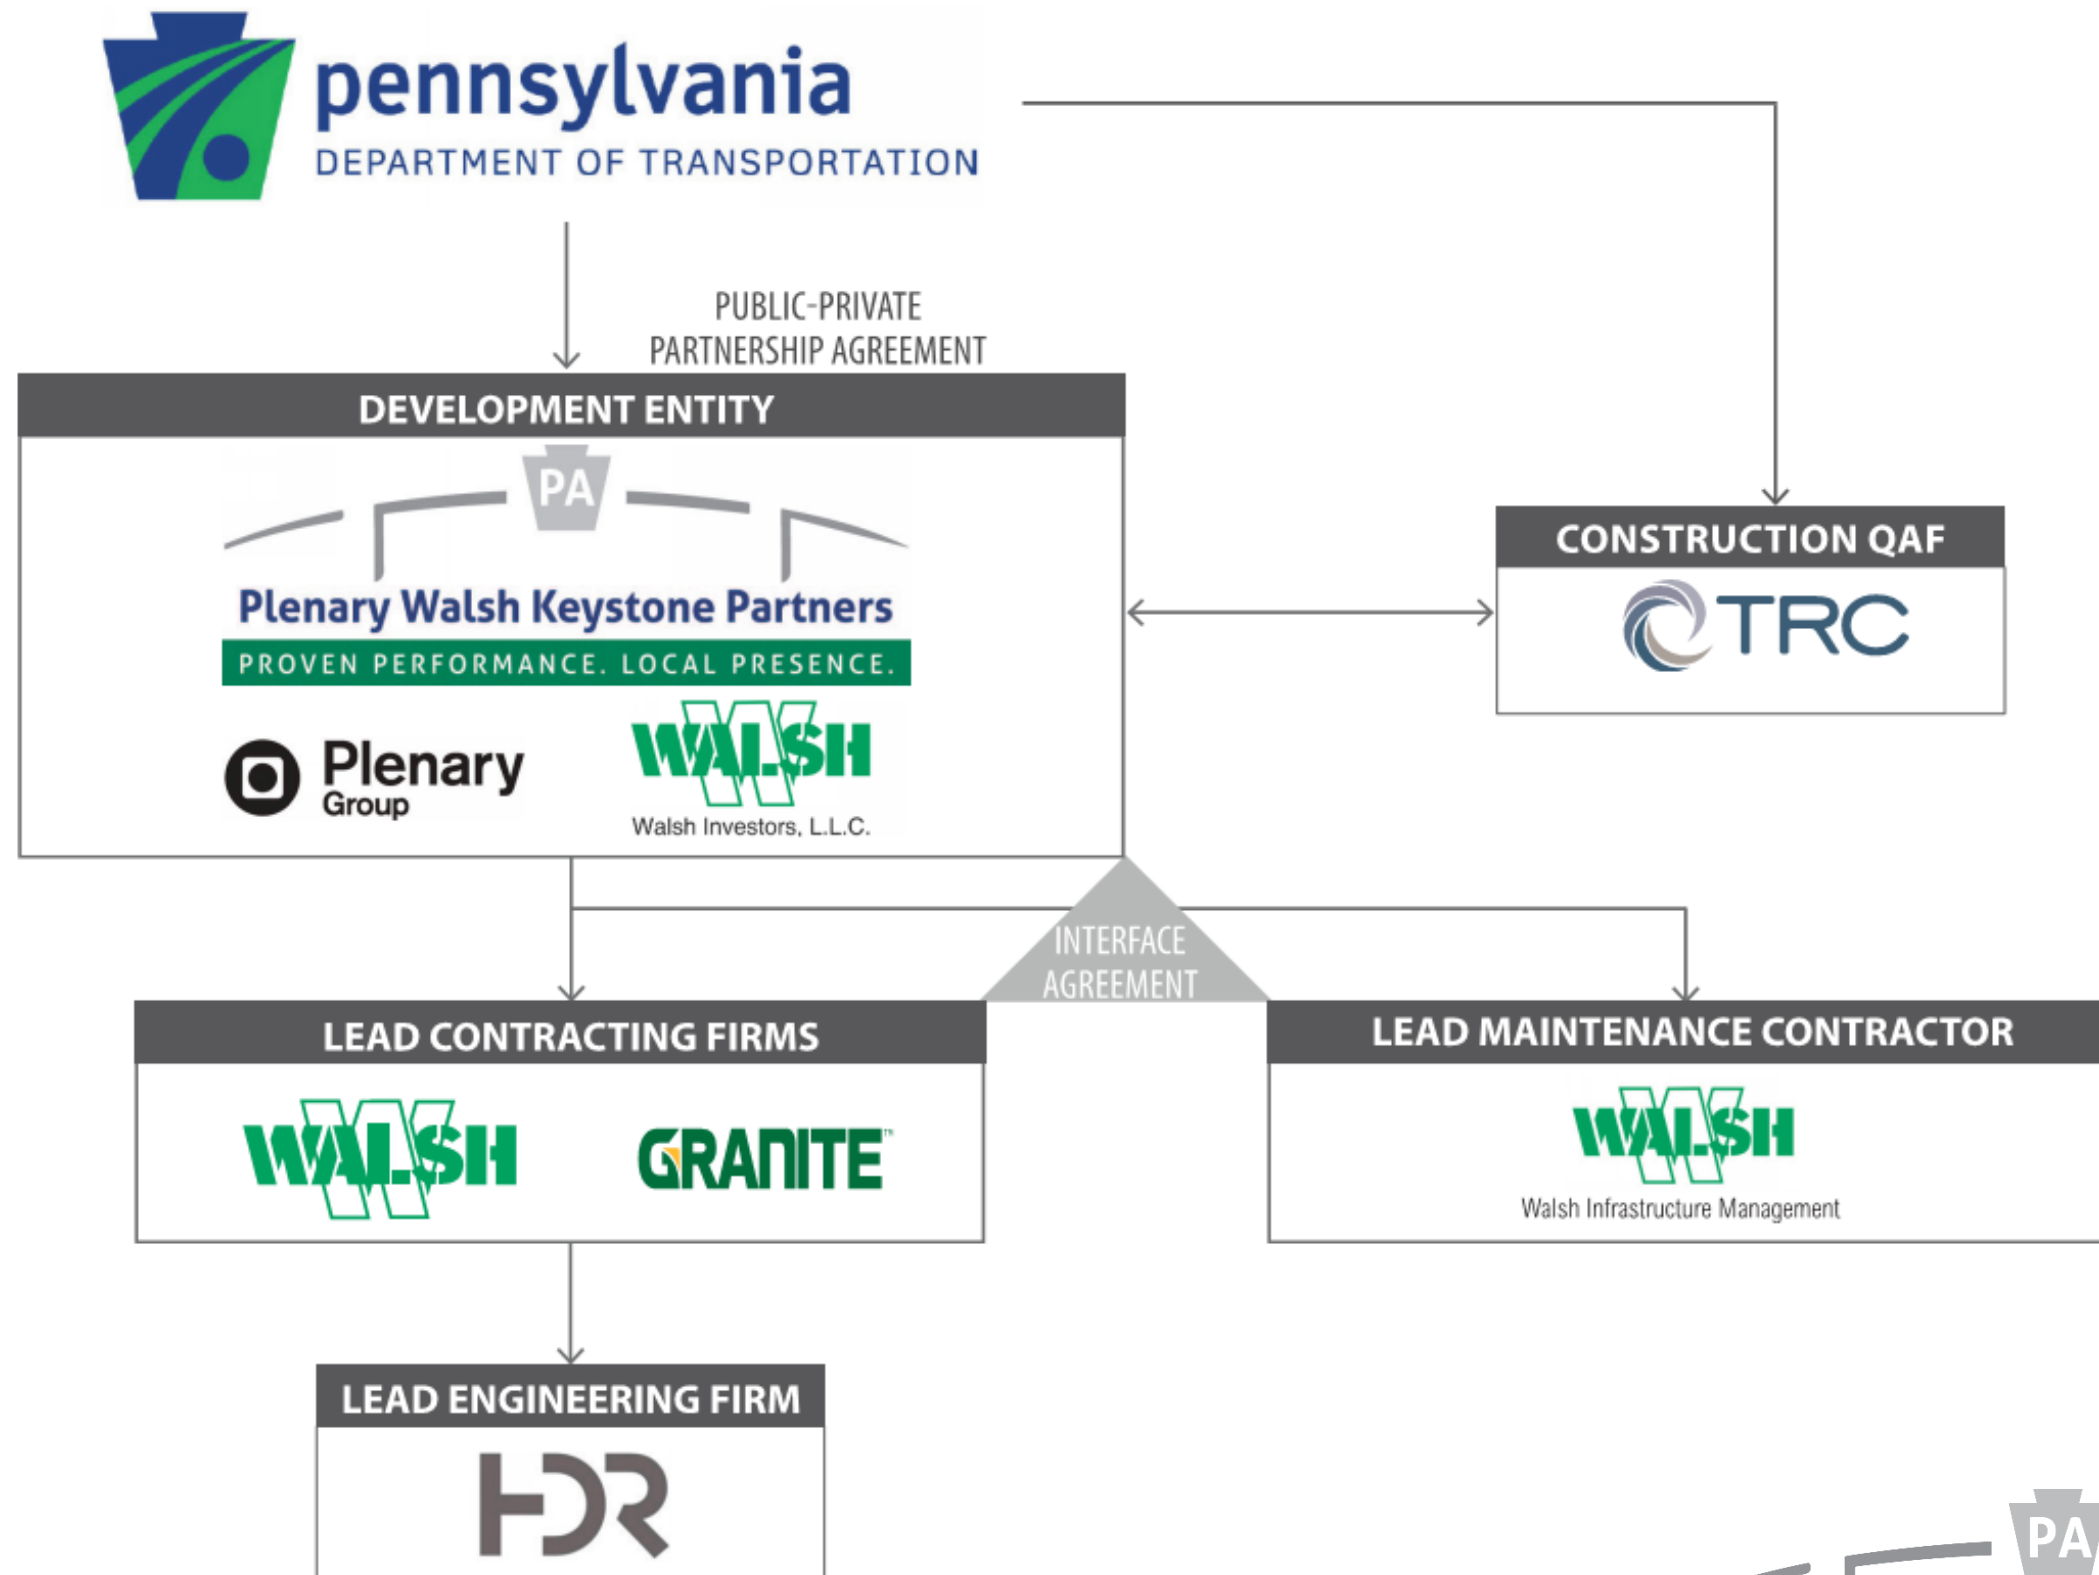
pennsylvania
DEPARTMENT OF TRANSPORTATION

PUBLIC-PRIVATE PARTNERSHIP AGREEMENT

DEVELOPMENT ENTITY

PA

Plenary Walsh Keystone Partners

PROVEN PERFORMANCE. LOCAL PRESENCE.

Plenary Group

WALSH

Walsh Investors, L.L.C.

CONSTRUCTION QAF

TRC

INTERFACE AGREEMENT

LEAD CONTRACTING FIRMS

WALSH

GRANITE

LEAD MAINTENANCE CONTRACTOR

WALSH

Walsh Infrastructure Management

LEAD ENGINEERING FIRM

HDR

PA